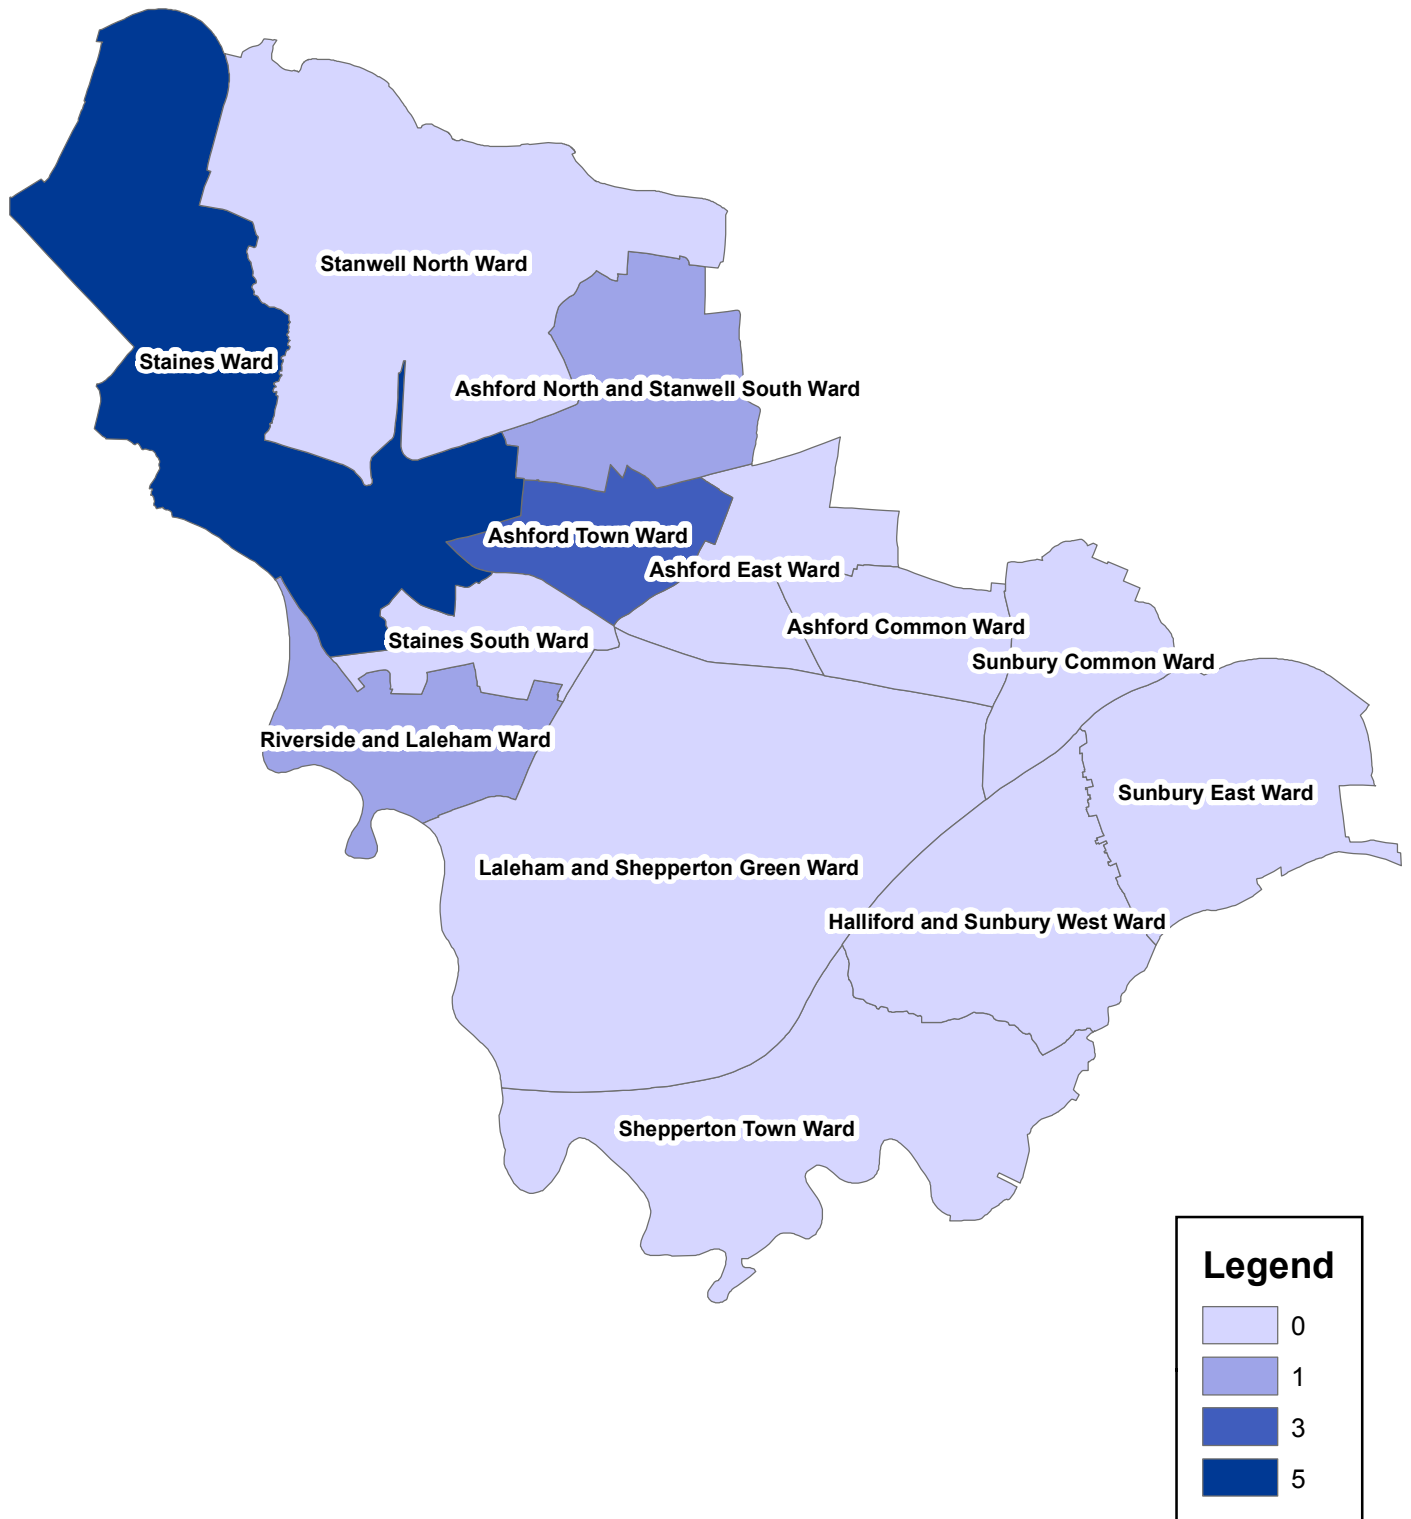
Stanwell North Ward

Staines Ward

Ashford North and Stanwell South Ward

Ashford Town Ward

Ashford East Ward

Staines South Ward

Ashford Common Ward

Sunbury Common Ward

Riverside and Laleham Ward

Sunbury East Ward

Laleham and Shepperton Green Ward

Halliford and Sunbury West Ward

Shepperton Town Ward

Legend

0

1

3

5